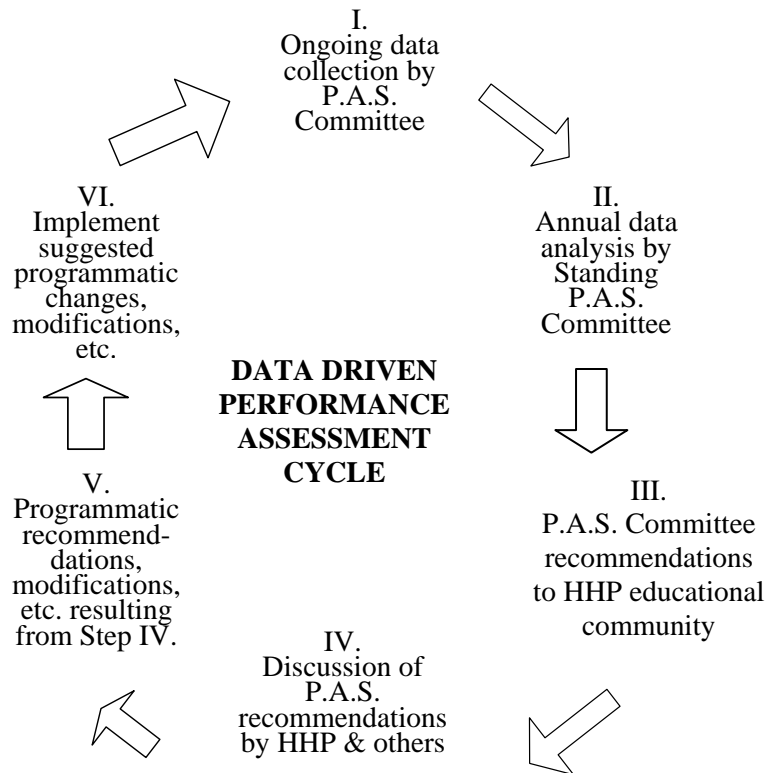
I.
Ongoing data collection by P.A.S. Committee

II.
Annual data analysis by Standing P.A.S. Committee

III.
P.A.S. Committee recommendations to HHP educational community

IV.
Discussion of P.A.S. recommendations by HHP & others

V.
Programmatic recommendations, modifications, etc. resulting from Step IV.

VI.
Implement suggested programmatic changes, modifications, etc.

DATA DRIVEN PERFORMANCE ASSESSMENT CYCLE